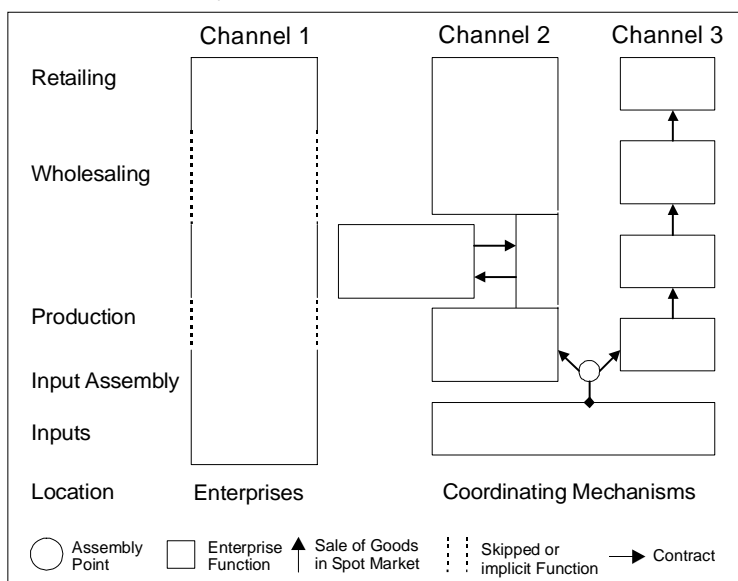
Channel 1

Channel 2

Channel 3

Retailing

Wholesaling

Production

Input Assembly

Inputs

Location

Enterprises

Coordinating Mechanisms

Assembly Point

Enterprise Function

Sale of Goods in Spot Market

Skipped or implicit Function

Contract